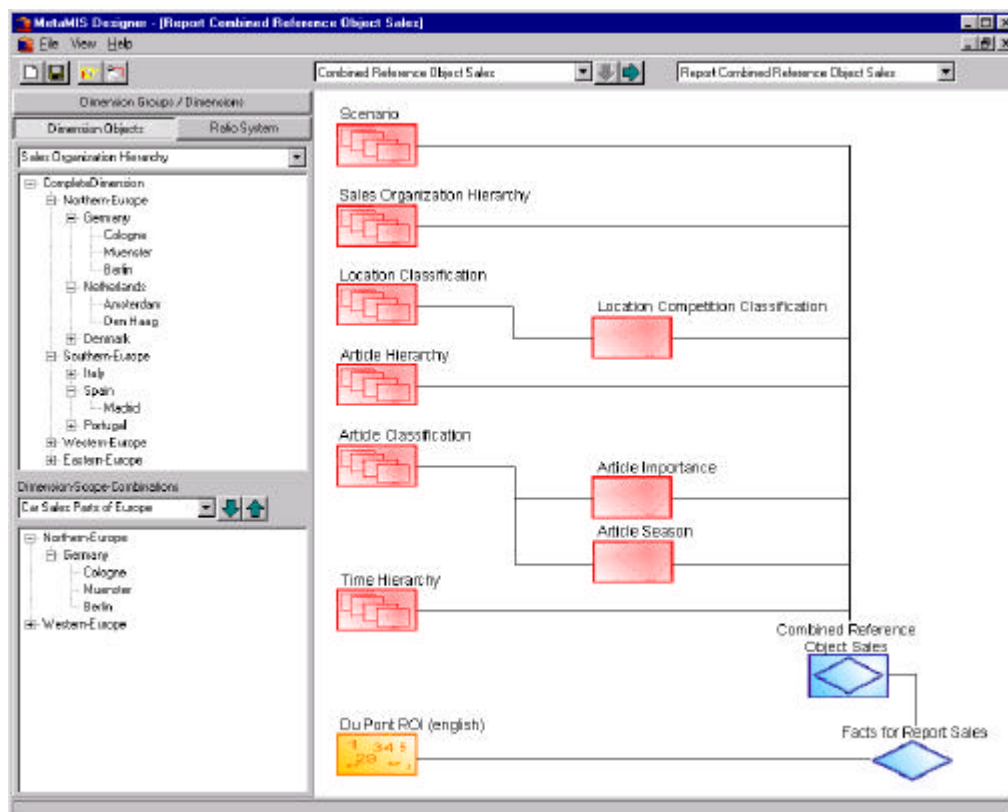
MetaMIS Designer - [Report Combined Reference Object Sales]

File View Help

Combined Reference Object Sales

Report Combined Reference Object Sales

Dimension Groups / Dimensions

Dimension Objects

Ratio System

Sales Organization Hierarchy

CompleteDimension
Northern-Europe
Germany
Cologne
Muenster
Berlin
Netherlands
Amsterdam
Den Haag
Denmark
Southern-Europe
Italy
Spain
Madrid
Portugal
Western-Europe
Eastern-Europe

Dimension-Scope-Combinations

Car Sales Parts of Europe

Northern-Europe
Germany
Cologne
Muenster
Berlin
Western-Europe

Scenario

Sales Organization Hierarchy

Location Classification

Location Competition Classification

Article Hierarchy

Article Classification

Article Importance

Article Season

Time Hierarchy

Combined Reference Object Sales

Du Pont ROI (english)

Facts for Report Sales